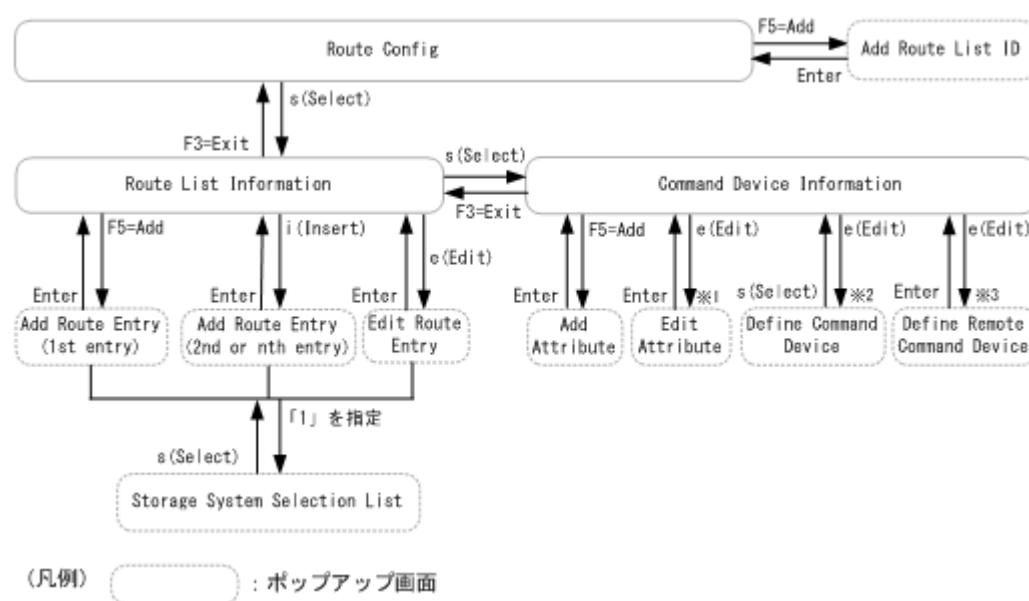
Route Config

F5=Add

Add Route List ID

Enter

s(Select)

F3=Exit

Route List Information

s(Select)

F3=Exit

Command Device Information

F5=Add

i(Insert)

e(Edit)

Enter

Enter

Enter

Add Route Entry (1st entry)

Add Route Entry (2nd or nth entry)

Edit Route Entry

F5=Add

e(Edit)

e(Edit)

e(Edit)

Enter

Enter

※1

s(Select)

※2

Enter

※3

Add Attribute

Edit Attribute

Define Command Device

Define Remote Command Device

「1」を指定

s(Select)

Storage System Selection List

(凡例)

：ポップアップ画面